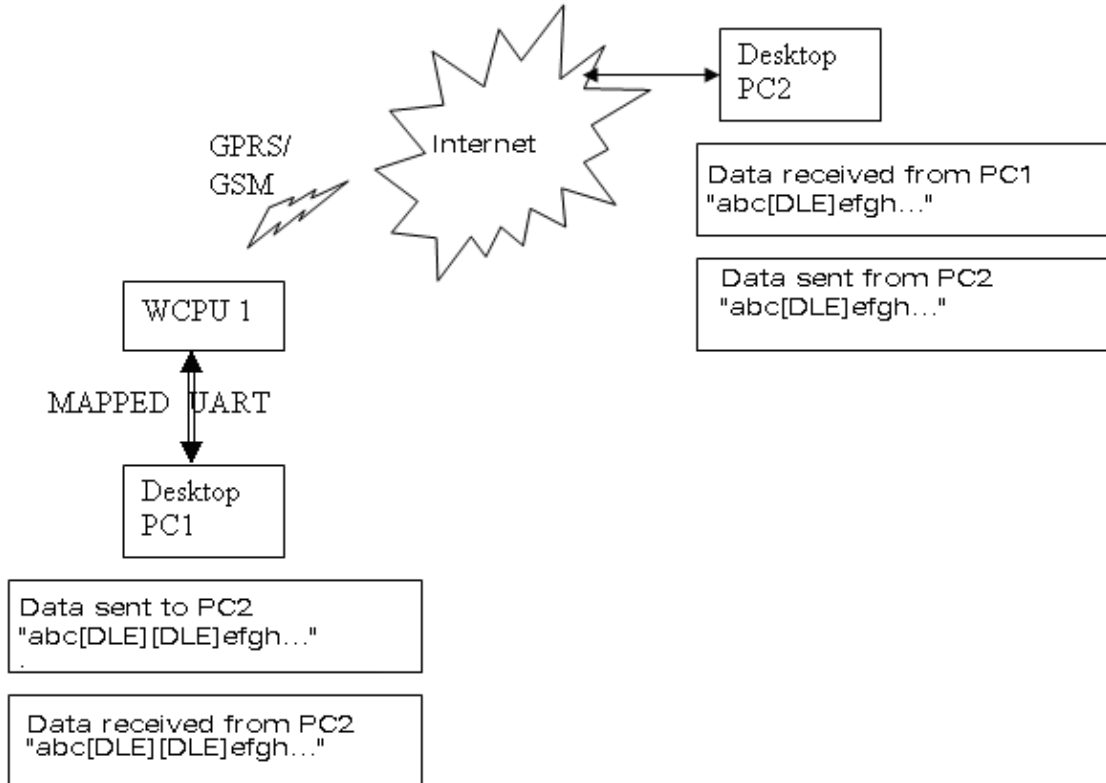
Desktop PC2

Internet

GPRS/ GSM

Data received from PC1 "abc[DLE]efgh..."

Data sent from PC2 "abc[DLE]efgh..."

WCPU 1

MAPPED UART

Desktop PC1

Data sent to PC2 "abc[DLE][DLE]efgh..."

Data received from PC2 "abc[DLE][DLE]efgh..."